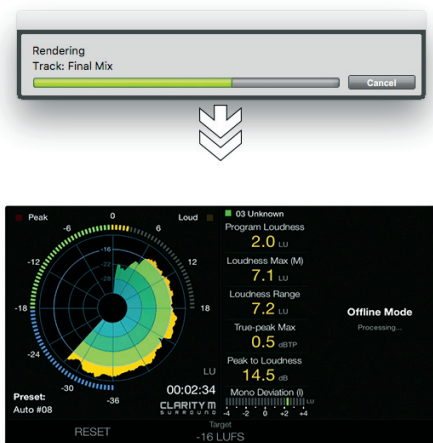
Rendering
Track: Final Mix

Cancel

Peak

Loud

0

-6

6

-12

12

-18

18

-24

24

-30

-36

LU

Preset:
Auto #08

00:02:34

CLARITY M
SURROUND

RESET

Target
-16 LUFS

03 Unknown

Program Loudness
2.0 LU

Loudness Max (M)
7.1 LU

Loudness Range
7.2 LU

True-peak Max
0.5 dBTP

Peak to Loudness
14.5 dB

Mono Deviation (I)
LU
-4 -2 0 +2 +4

Offline Mode
Processing...